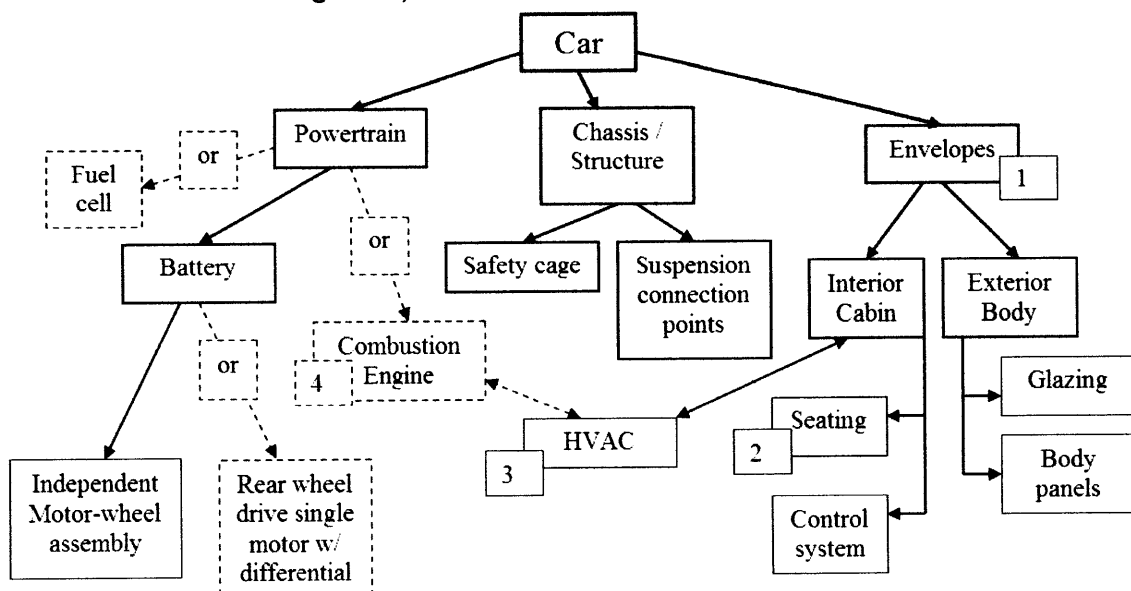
Car

Powertrain

or

Fuel cell

Battery

or

Combustion Engine

4

or

Independent Motor-wheel assembly

Rear wheel drive single motor w/ differential

Chassis / Structure

Safety cage

Suspension connection points

Envelopes

1

Interior Cabin

Exterior Body

HVAC

3

Seating

2

Control system

Glazing

Body panels